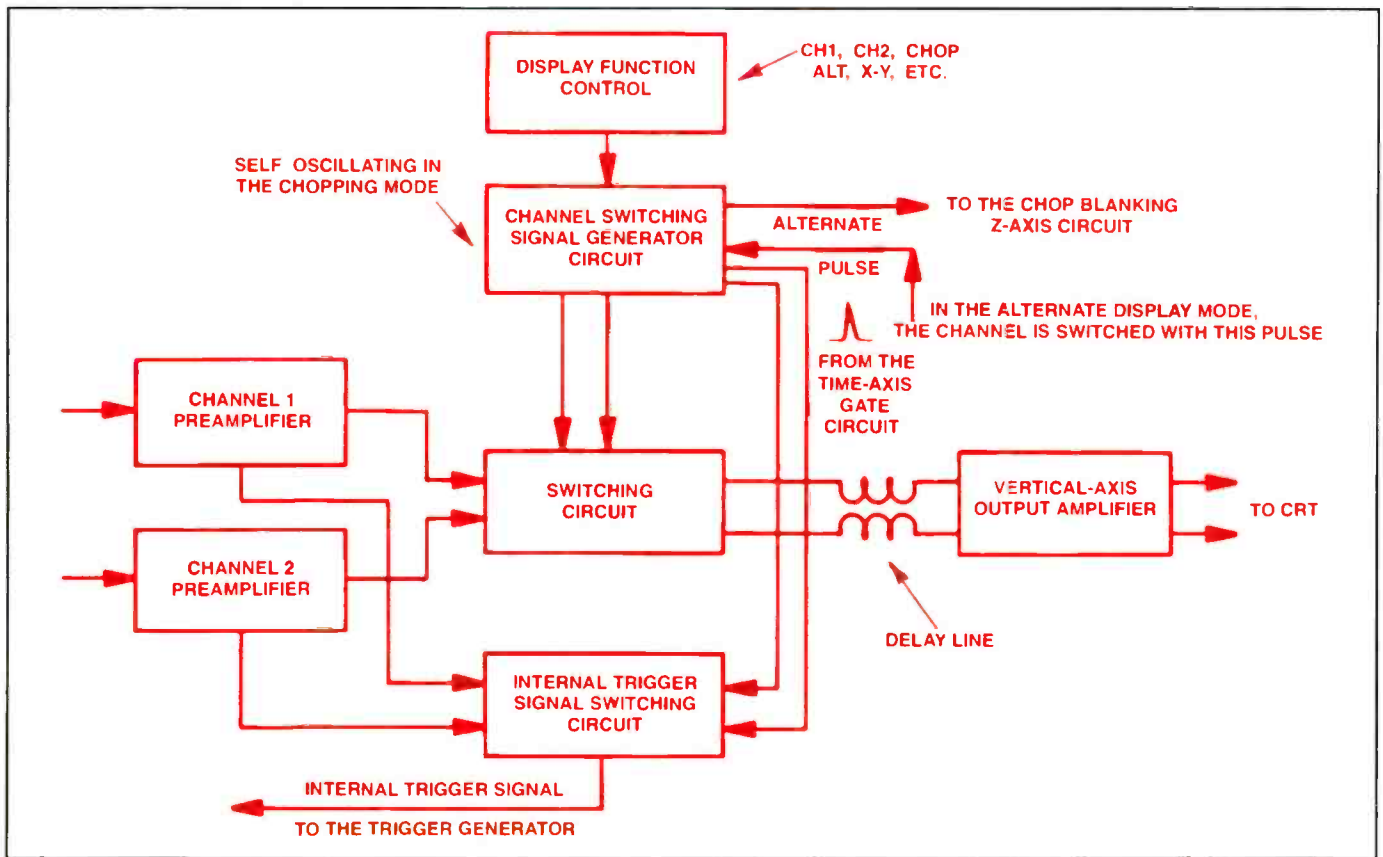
DISPLAY FUNCTION CONTROL

CH1, CH2, CHOP ALT, X-Y, ETC.

SELF OSCILLATING IN THE CHOPPING MODE

CHANNEL SWITCHING SIGNAL GENERATOR CIRCUIT

ALTERNATE

TO THE CHOP BLANKING Z-AXIS CIRCUIT

PULSE

IN THE ALTERNATE DISPLAY MODE, THE CHANNEL IS SWITCHED WITH THIS PULSE

FROM THE TIME-AXIS GATE CIRCUIT

CHANNEL 1 PREAMPLIFIER

SWITCHING CIRCUIT

VERTICAL-AXIS OUTPUT AMPLIFIER

TO CRT

CHANNEL 2 PREAMPLIFIER

DELAY LINE

INTERNAL TRIGGER SIGNAL SWITCHING CIRCUIT

INTERNAL TRIGGER SIGNAL

TO THE TRIGGER GENERATOR